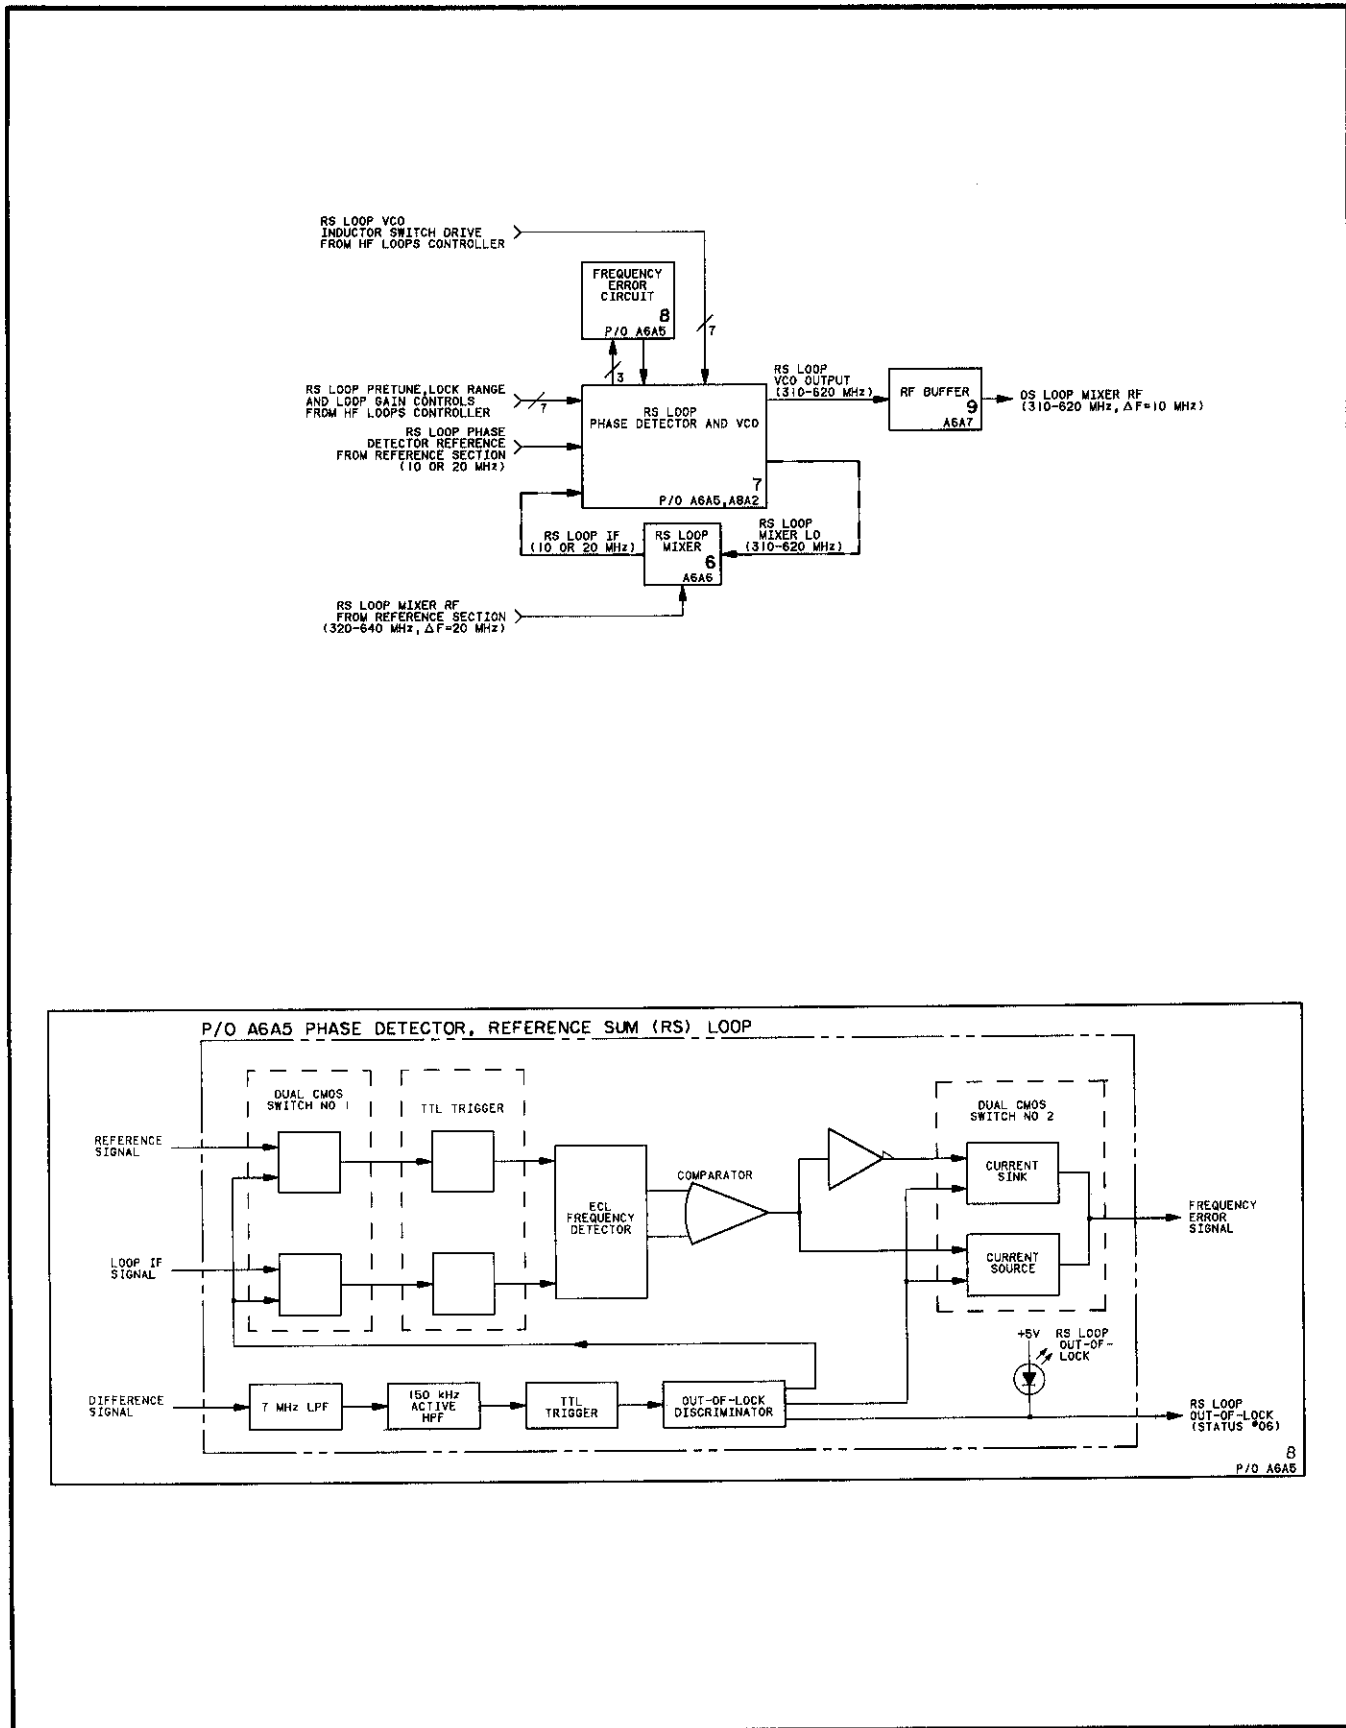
RS LOOP VCO
INDUCTOR SWITCH DRIVE
FROM HF LOOPS CONTROLLER

FREQUENCY
ERROR
CIRCUIT
8
P/O A6A5

7

3

RS LOOP PRETUNE,LOCK RANGE
AND LOOP GAIN CONTROLS
FROM HF LOOPS CONTROLLER

7

RS LOOP PHASE
DETECTOR REFERENCE
FROM REFERENCE SECTION
(10 OR 20 MHz)

RS LOOP
PHASE DETECTOR AND VCO
7
P/O A6A5,A8A2

RS LOOP
VCO OUTPUT
(310-620 MHz)

RF BUFFER
9
A6A7

OS LOOP MIXER RF
(310-620 MHz, $\Delta F$=10 MHz)

RS LOOP IF
(10 OR 20 MHz)

RS LOOP
MIXER
6
A6A6

RS LOOP
MIXER LO
(310-620 MHz)

RS LOOP MIXER RF
FROM REFERENCE SECTION
(320-640 MHz, $\Delta F$=20 MHz)

P/O A6A5 PHASE DETECTOR, REFERENCE SUM (RS) LOOP

DUAL CMOS
SWITCH NO 1

TTL TRIGGER

REFERENCE
SIGNAL

LOOP IF
SIGNAL

ECL
FREQUENCY
DETECTOR

COMPARATOR

DUAL CMOS
SWITCH NO 2

CURRENT
SINK

CURRENT
SOURCE

FREQUENCY
ERROR
SIGNAL

+5V

RS LOOP
OUT-OF-
LOCK

DIFFERENCE
SIGNAL

7 MHz LPF

150 kHz
ACTIVE
HPF

TTL
TRIGGER

OUT-OF-LOCK
DISCRIMINATOR

RS LOOP
OUT-OF-LOCK
(STATUS #06)

8
P/O A6A5